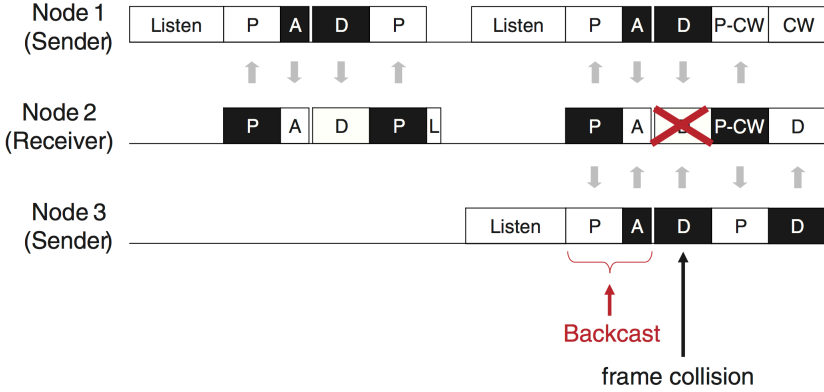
Node 1
(Sender)

Listen | P | A | D | P | Listen | P | A | D | P-CW | CW

Node 2
(Receiver)

P | A | D | P | L | P | A | D | P-CW | D

Node 3
(Sender)

Listen | P | A | D | P | D

Backcast

frame collision